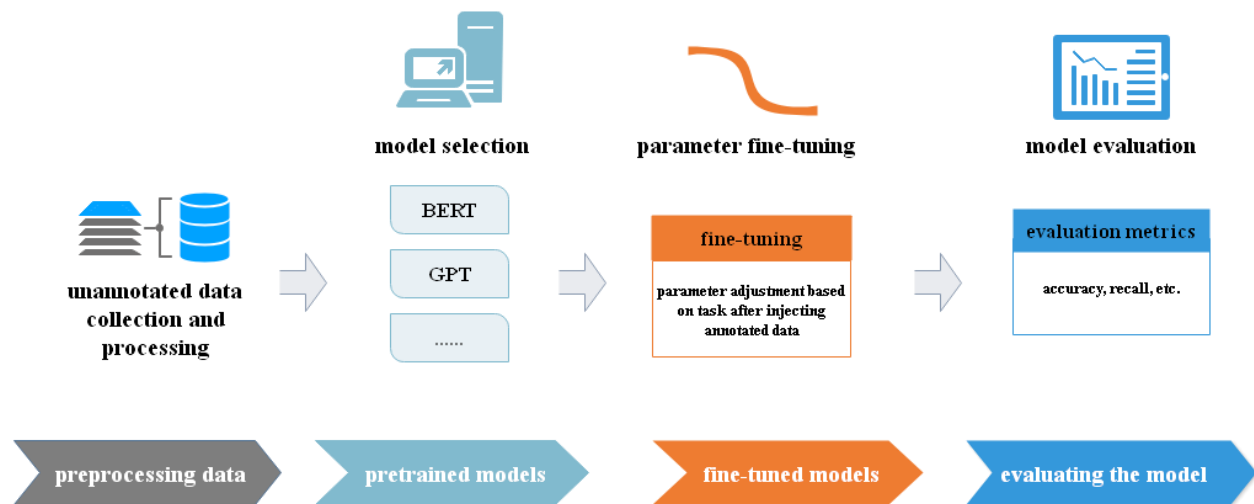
model selection

parameter fine-tuning

model evaluation

unannotated data collection and processing

BERT

GPT

......

fine-tuning

parameter adjustment based on task after injecting annotated data

evaluation metrics

accuracy, recall, etc.

preprocessing data

pretrained models

fine-tuned models

evaluating the model